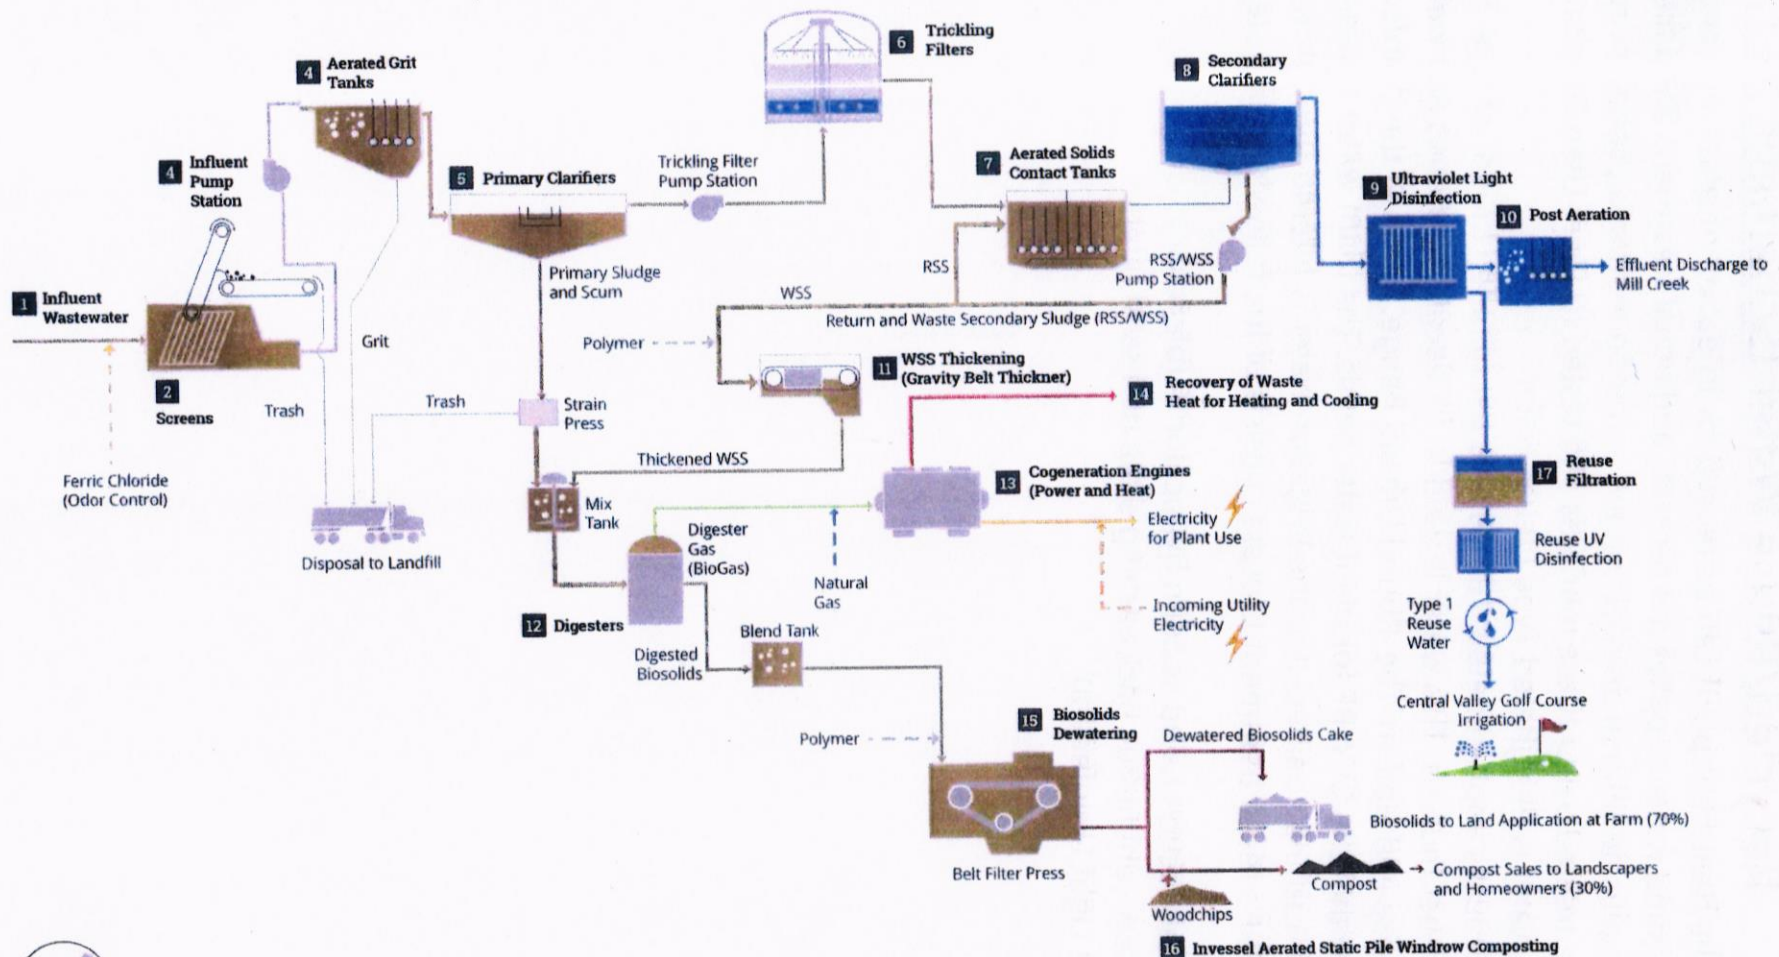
1 Influent Wastewater

2 Screens

Trash

Ferric Chloride (Odor Control)

4 Influent Pump Station

4 Aerated Grit Tanks

Grit

Disposal to Landfill

5 Primary Clarifiers

Primary Sludge and Scum

Trash

Strain Press

Polymer

Trickling Filter Pump Station

6 Trickling Filters

7 Aerated Solids Contact Tanks

RSS

RSS/WSS Pump Station

WSS

Return and Waste Secondary Sludge (RSS/WSS)

8 Secondary Clarifiers

9 Ultraviolet Light Disinfection

10 Post Aeration

Effluent Discharge to Mill Creek

11 WSS Thickening (Gravity Belt Thickner)

Thickened WSS

Mix Tank

12 Digesters

Digester Gas (BioGas)

Natural Gas

13 Cogeneration Engines (Power and Heat)

14 Recovery of Waste Heat for Heating and Cooling

Electricity for Plant Use

Incoming Utility Electricity

Digested Biosolids

Blend Tank

Polymer

15 Biosolids Dewatering

Belt Filter Press

Dewatered Biosolids Cake

Biosolids to Land Application at Farm (70%)

Compost

Compost Sales to Landscapers and Homeowners (30%)

Woodchips

16 Invessel Aerated Static Pile Windrow Composting

17 Reuse Filtration

Reuse UV Disinfection

Type 1 Reuse Water

Central Valley Golf Course Irrigation